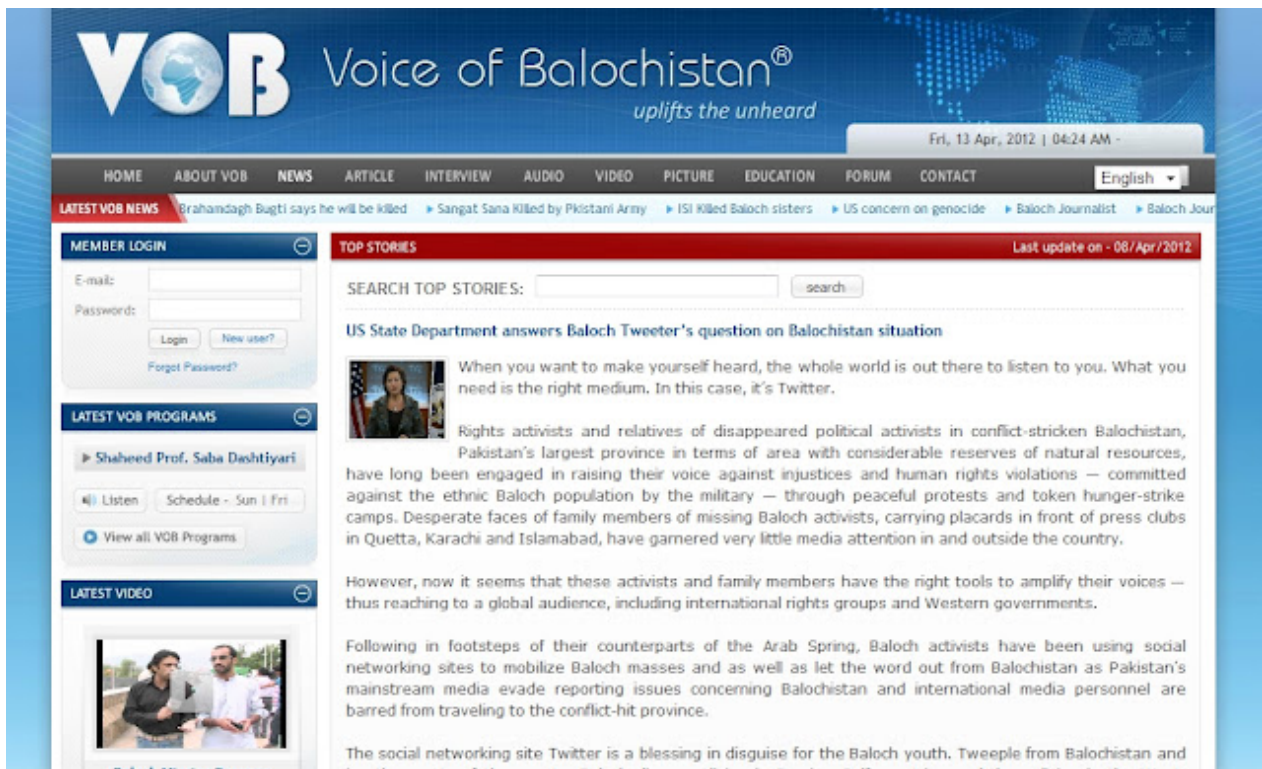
VOB Voice of Balochistan®
uplifts the unheard

Fri, 13 Apr, 2012 | 04:24 AM -

HOME ABOUT VOB NEWS ARTICLE INTERVIEW AUDIO VIDEO PICTURE EDUCATION FORUM CONTACT English

LATEST VOB NEWS Brahamdagh Bugti says he will be killed ▸ Sangat Sana Killed by Pkistani Army ▸ ISI Killed Baloch sisters ▸ US concern on genocide ▸ Baloch Journalist ▸ Baloch Jour

MEMBER LOGIN
E-mail:
Password:
Login New user?
Forgot Password?

LATEST VOB PROGRAMS
▸ Shaheed Prof. Saba Dashtiyari
Listen Schedule - Sun | Fri
View all VOB Programs

LATEST VIDEO

TOP STORIES Last update on - 08/Apr/2012

SEARCH TOP STORIES: search

US State Department answers Baloch Tweeter's question on Balochistan situation

When you want to make yourself heard, the whole world is out there to listen to you. What you need is the right medium. In this case, it's Twitter.

Rights activists and relatives of disappeared political activists in conflict-stricken Balochistan, Pakistan's largest province in terms of area with considerable reserves of natural resources, have long been engaged in raising their voice against injustices and human rights violations — committed against the ethnic Baloch population by the military — through peaceful protests and token hunger-strike camps. Desperate faces of family members of missing Baloch activists, carrying placards in front of press clubs in Quetta, Karachi and Islamabad, have garnered very little media attention in and outside the country.

However, now it seems that these activists and family members have the right tools to amplify their voices — thus reaching to a global audience, including international rights groups and Western governments.

Following in footsteps of their counterparts of the Arab Spring, Baloch activists have been using social networking sites to mobilize Baloch masses and as well as let the word out from Balochistan as Pakistan's mainstream media evade reporting issues concerning Balochistan and international media personnel are barred from traveling to the conflict-hit province.

The social networking site Twitter is a blessing in disguise for the Baloch youth. Tweeple from Balochistan and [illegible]